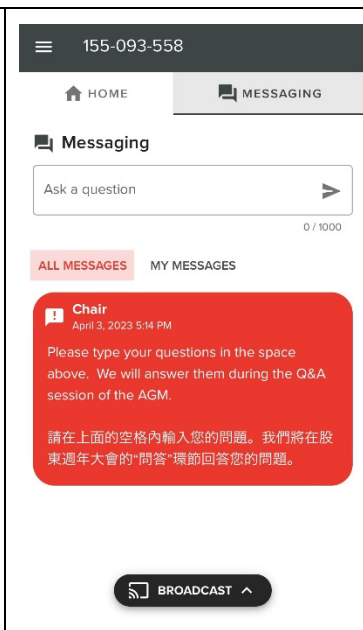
155-093-558

HOME

MESSAGING

Messaging

Ask a question

0 / 1000

ALL MESSAGES

MY MESSAGES

Chair
April 3, 2023 5:14 PM

Please type your questions in the space above. We will answer them during the Q&A session of the AGM.

請在上面的空格內輸入您的問題。我們將在股東週年大會的"問答"環節回答您的問題。

BROADCAST